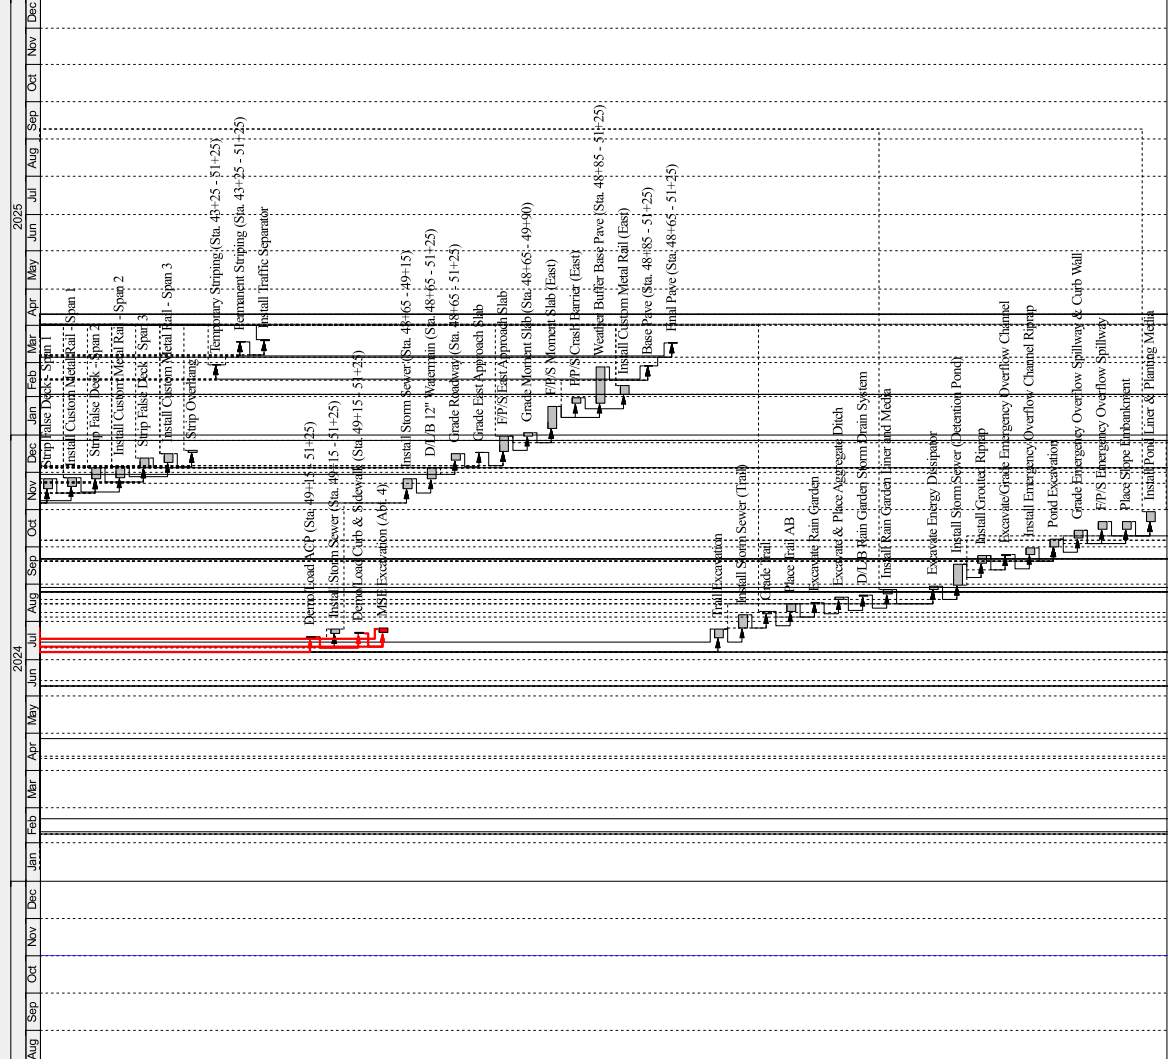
2025
Dec
Nov
Oct
Sep
Aug
Jul
Jun
May
Apr
Mar
Feb
Jan
2024
Dec
Nov
Oct
Sep
Aug
Jul
Jun
May
Apr
Mar
Feb
Jan
Dec
Nov
Oct
Sep
Aug

Strip False Deck - Span 1
Install Custom Metal Rail - Span 1
Strip False Deck - Span 2
Install Custom Metal Rail - Span 2
Strip False Deck - Span 3
Install Custom Metal Rail - Span 3
Strip Overhang
Temporary Striping (Sta. 43+25 - 51+25)
Permanent Striping (Sta. 43+25 - 51+25)
Install Traffic Separator
Demo Load ACP (Sta. 49+15 - 51+25)
Install Storm Sewer (Sta. 49+15 - 51+25)
Demo Load Curb & Sidewalk (Sta. 49+15 - 51+25)
MSE Excavation (Abt. 4)
Install Storm Sewer (Sta. 48+65 - 49+15)
D/L/B 12" Watermain (Sta. 48+65 - 51+25)
Grade Roadway (Sta. 48+65 - 51+25)
Grade East Approach Slab
F/P/S East Approach Slab
Grade Moment Slab (Sta. 48+65 - 49+90)
F/P/S Moment Slab (East)
F/P/S Crash Barrier (East)
Weather Buffer Base Pave (Sta. 48+85 - 51+25)
Install Custom Metal Rail (East)
Base Pave (Sta. 48+85 - 51+25)
Final Pave (Sta. 48+65 - 51+25)
Trail Excavation
Install Storm Sewer (Trail)
Grade Trail
Place Trail AB
Excavate Rain Garden
Excavate & Place Aggregate Ditch
D/L/B Rain Garden Storm Drain System
Install Rain Garden Liner and Media
Excavate Energy Dissipator
Install Storm Sewer (Detention Pond)
Install Grouted Riprap
Excavate/Grade Emergency Overflow Channel
Install Emergency Overflow Channel Riprap
Pond Excavation
Grade Emergency Overflow Spillway & Curb Wall
F/P/S Emergency Overflow Spillway
Place Slope Embankment
Install Pond Liner & Planting Media